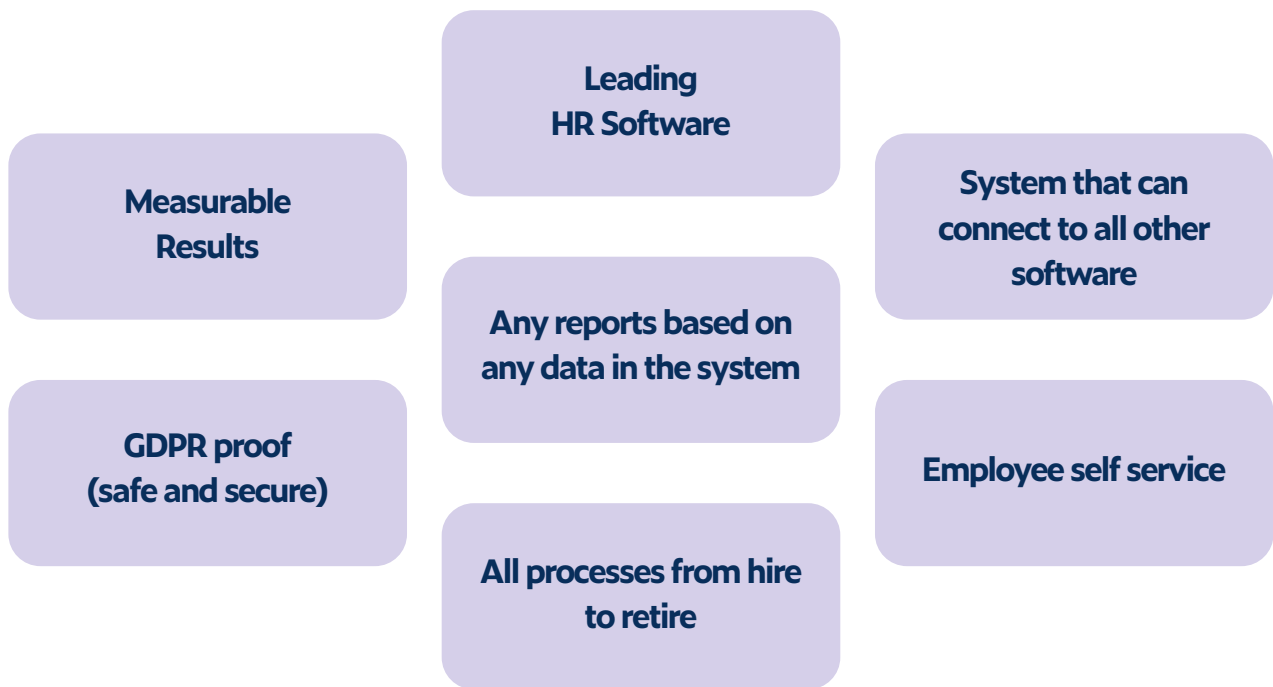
Leading
HR Software

Measurable
Results

System that can
connect to all other
software

Any reports based on
any data in the system

GDPR proof
(safe and secure)

Employee self service

All processes from hire
to retire